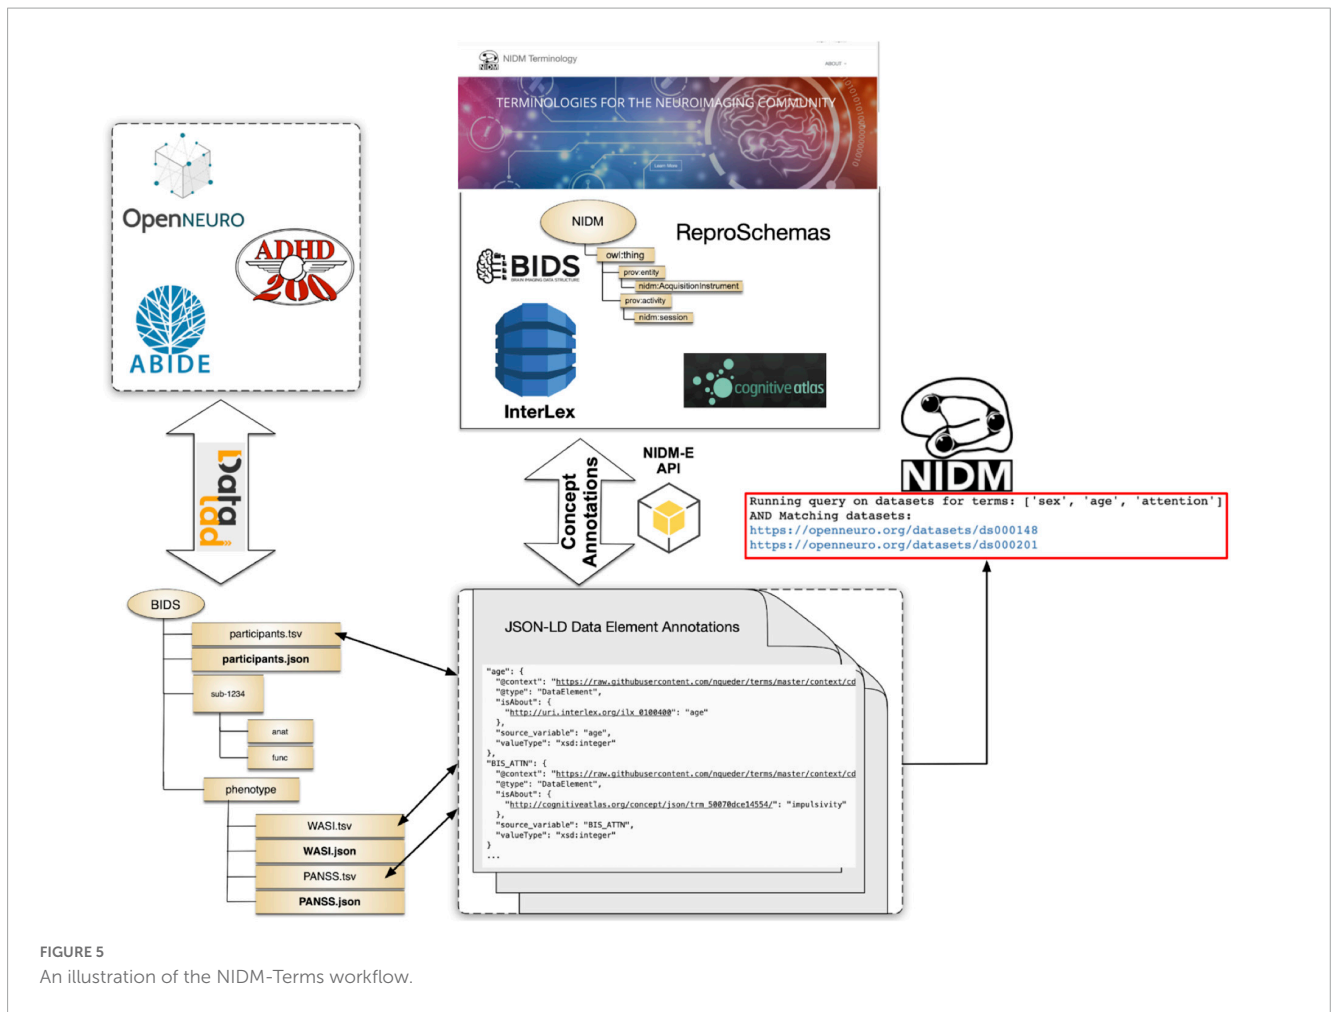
NIDM Terminology

ABOUT

TERMINOLOGIES FOR THE NEUROIMAGING COMMUNITY

Learn More

OpenNEURO

ADHD 200

ABIDE

NIDM

BIDS

BRAIN IMAGING DATA STRUCTURE

ReproSchemas

owl:thing

prov:entity

nidm:AcquisitionInstrument

prov:activity

nidm:session

InterLex

cognitive atlas

datalad

Concept Annotations

NIDM-E API

NIDM

Running query on datasets for terms: ['sex', 'age', 'attention']
AND Matching datasets:
https://openneuro.org/datasets/ds000148
https://openneuro.org/datasets/ds000201

BIDS

participants.tsv

participants.json

sub-1234

anat

func

phenotype

WASI.tsv

WASI.json

PANSS.tsv

PANSS.json

JSON-LD Data Element Annotations

"age": {
"@context": "https://raw.githubusercontent.com/nqueder/terms/master/context/cd
"@type": "DataElement",
"isAbout": {
"http://uri.interlex.org/ilx_0100400": "age"
},
"source_variable": "age",
"valueType": "xsd:integer"
},
"BIS_ATTN": {
"@context": "https://raw.githubusercontent.com/nqueder/terms/master/context/cd
"@type": "DataElement",
"isAbout": {
"http://cognitiveatlas.org/concept/json/trm_50070dce14554/": "impulsivity"
},
"source_variable": "BIS_ATTN",
"valueType": "xsd:integer"
}
...

FIGURE 5
An illustration of the NIDM-Terms workflow.